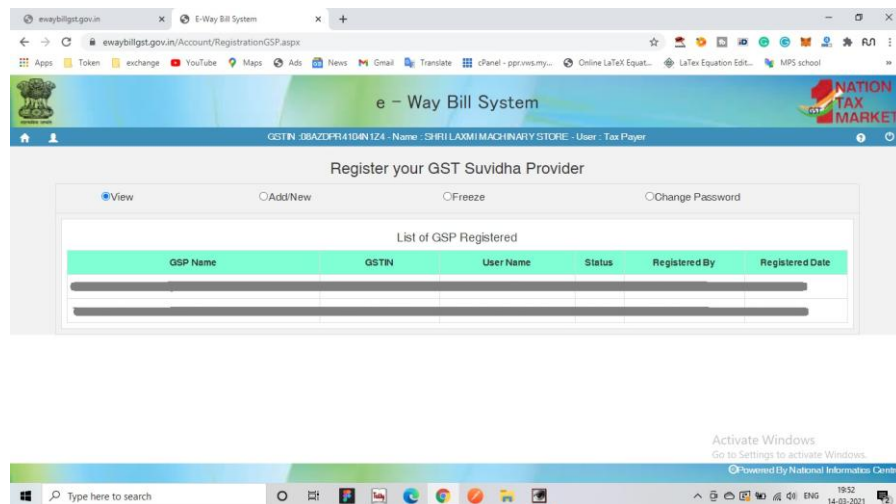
ewaybillgst.gov.in × E-Way Bill System × +

ewaybillgst.gov.in/Account/RegistrationGSP.aspx

Apps Token exchange YouTube Maps Ads News Gmail Translate cPanel - ppr.vws.my... Online LaTeX Equat... LaTex Equation Edit... MPS school

e – Way Bill System

NATION TAX MARKET

GSTIN :08AZDPR4104N1Z4 - Name : SHRI LAXMI MACHINARY STORE - User : Tax Payer

Register your GST Suvidha Provider

View Add/New Freeze Change Password

List of GSP Registered

| GSP Name | GSTIN | User Name | Status | Registered By | Registered Date |
|---|---|---|---|---|---|
| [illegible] | | | | | |
| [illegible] | | | | | |

Activate Windows
Go to Settings to activate Windows.

Powered By National Informatics Centre

Type here to search

ENG 19:52 14-03-2021